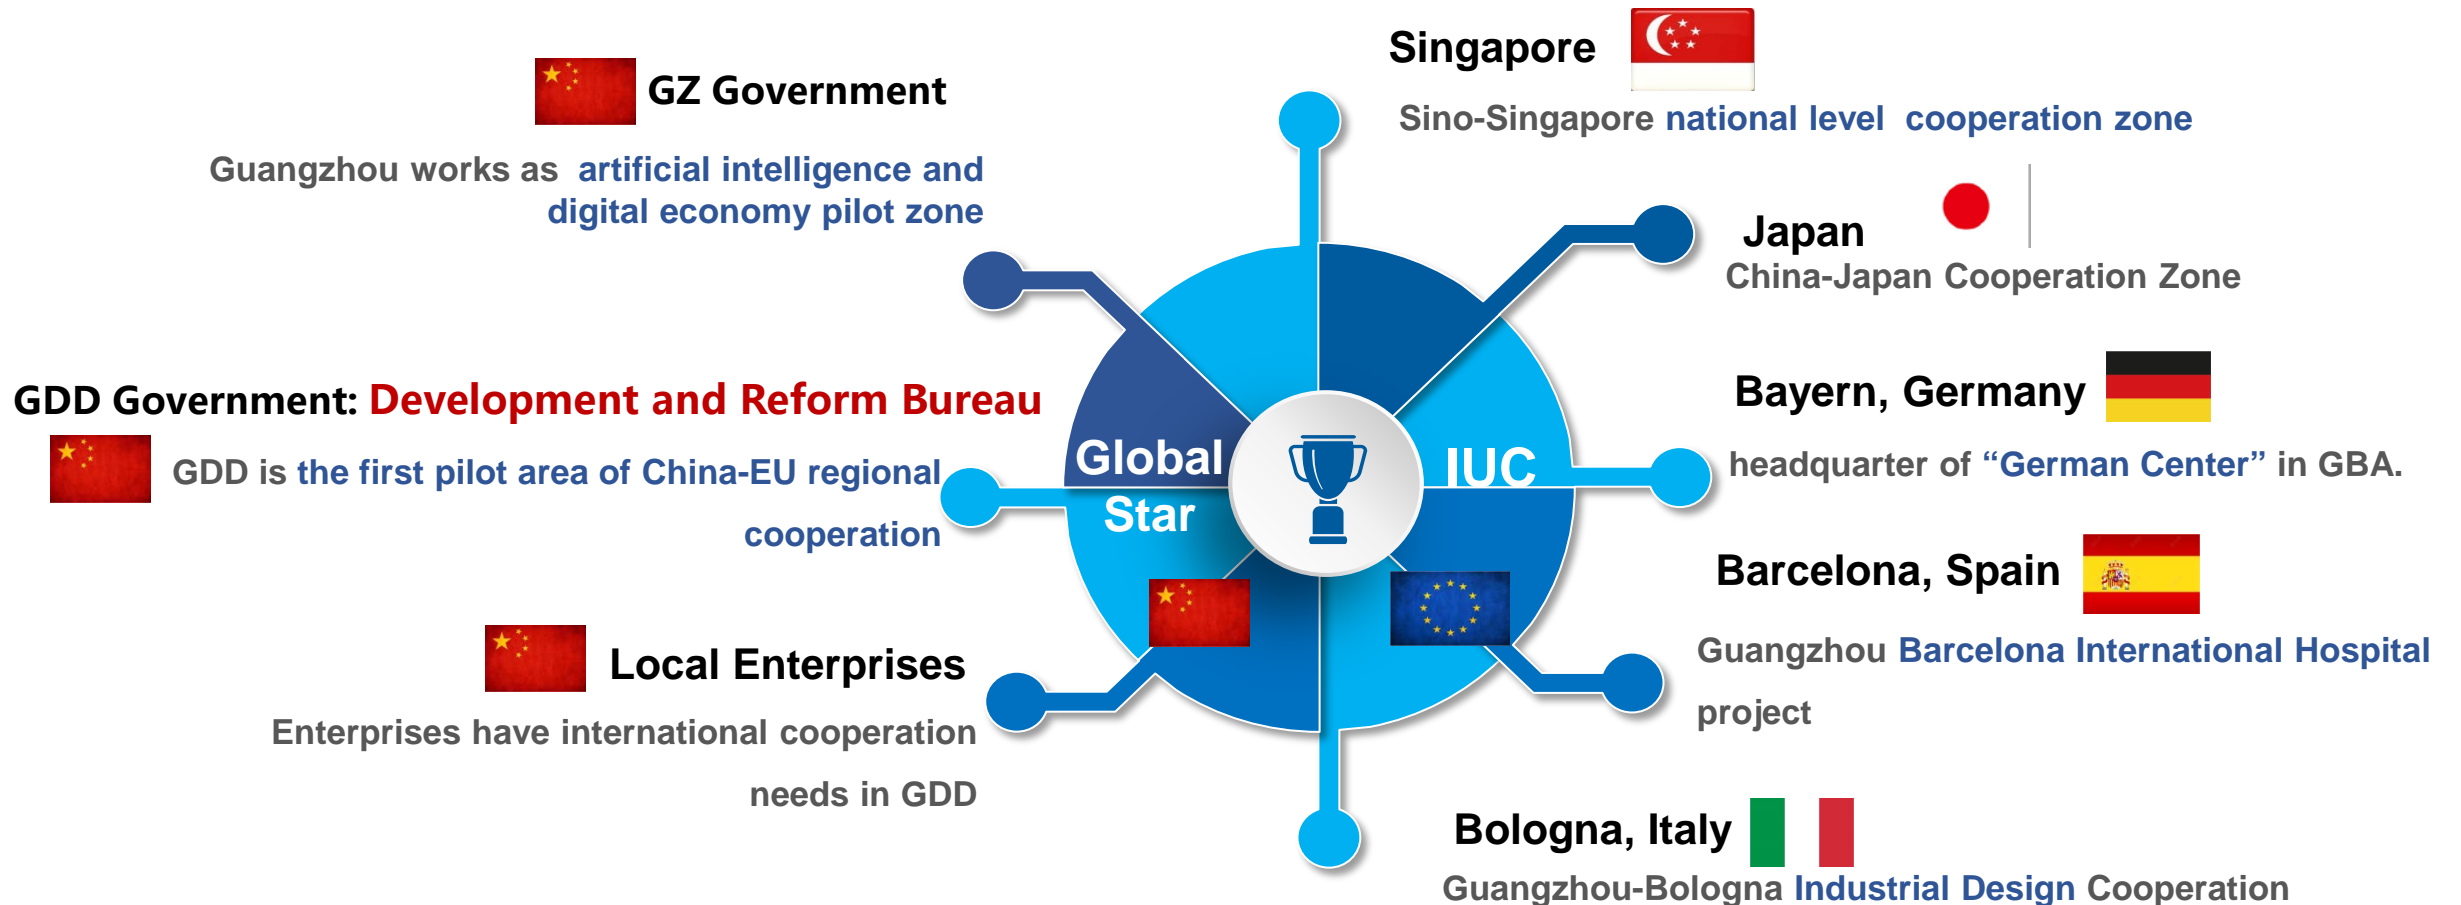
GZ Government

Guangzhou works as artificial intelligence and digital economy pilot zone

GDD Government: Development and Reform Bureau

GDD is the first pilot area of China-EU regional cooperation

Local Enterprises

Enterprises have international cooperation needs in GDD

Global Star

IUC

Singapore

Sino-Singapore national level cooperation zone

Japan

China-Japan Cooperation Zone

Bayern, Germany

headquarter of “German Center” in GBA.

Barcelona, Spain

Guangzhou Barcelona International Hospital project

Bologna, Italy

Guangzhou-Bologna Industrial Design Cooperation